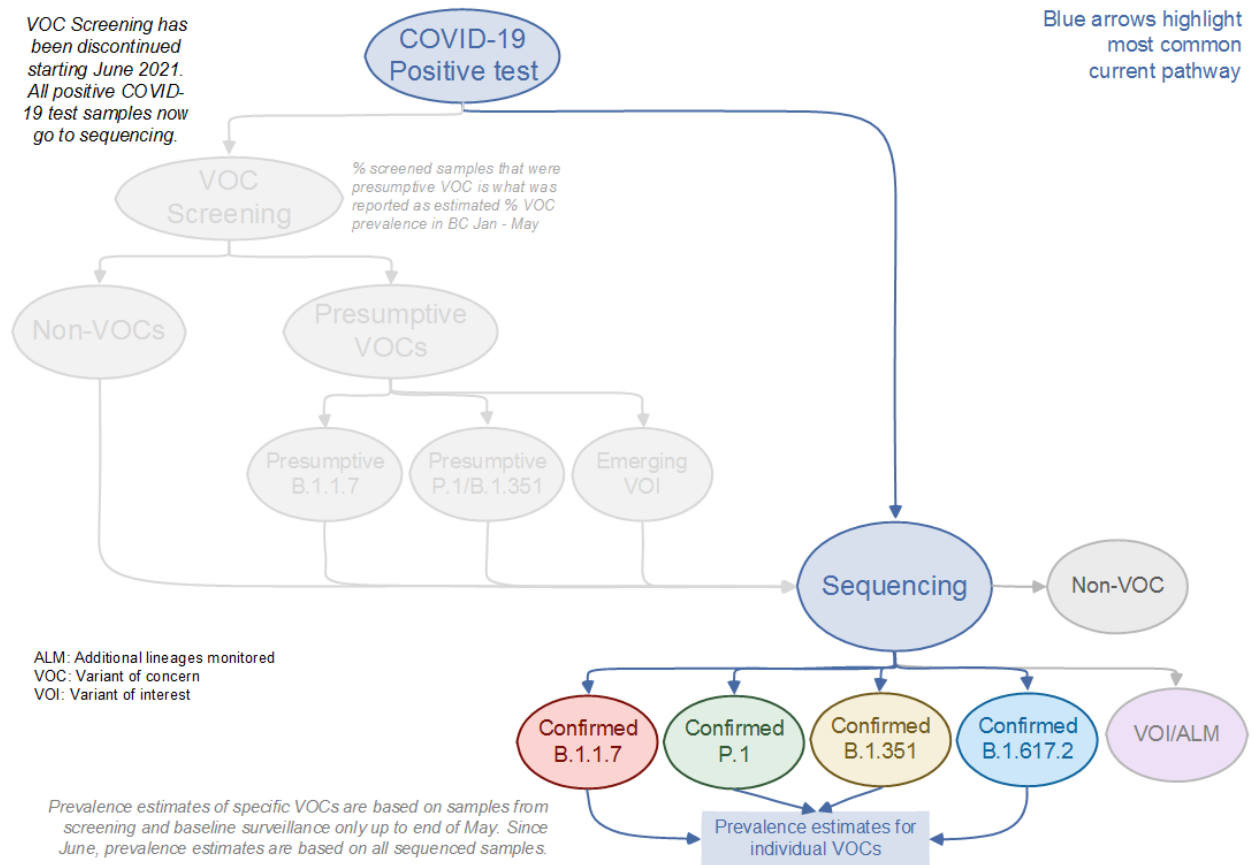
VOC Screening has been discontinued starting June 2021. All positive COVID-19 test samples now go to sequencing.

COVID-19 Positive test

Blue arrows highlight most common current pathway

VOC Screening

% screened samples that were presumptive VOC is what was reported as estimated % VOC prevalence in BC Jan - May

Non-VOCs

Presumptive VOCs

Presumptive B.1.1.7

Presumptive P.1/B.1.351

Emerging VOI

Sequencing

Non-VOC

ALM: Additional lineages monitored
VOC: Variant of concern
VOI: Variant of interest

Confirmed B.1.1.7

Confirmed P.1

Confirmed B.1.351

Confirmed B.1.617.2

VOI/ALM

Prevalence estimates of specific VOCs are based on samples from screening and baseline surveillance only up to end of May. Since June, prevalence estimates are based on all sequenced samples.

Prevalence estimates for individual VOCs